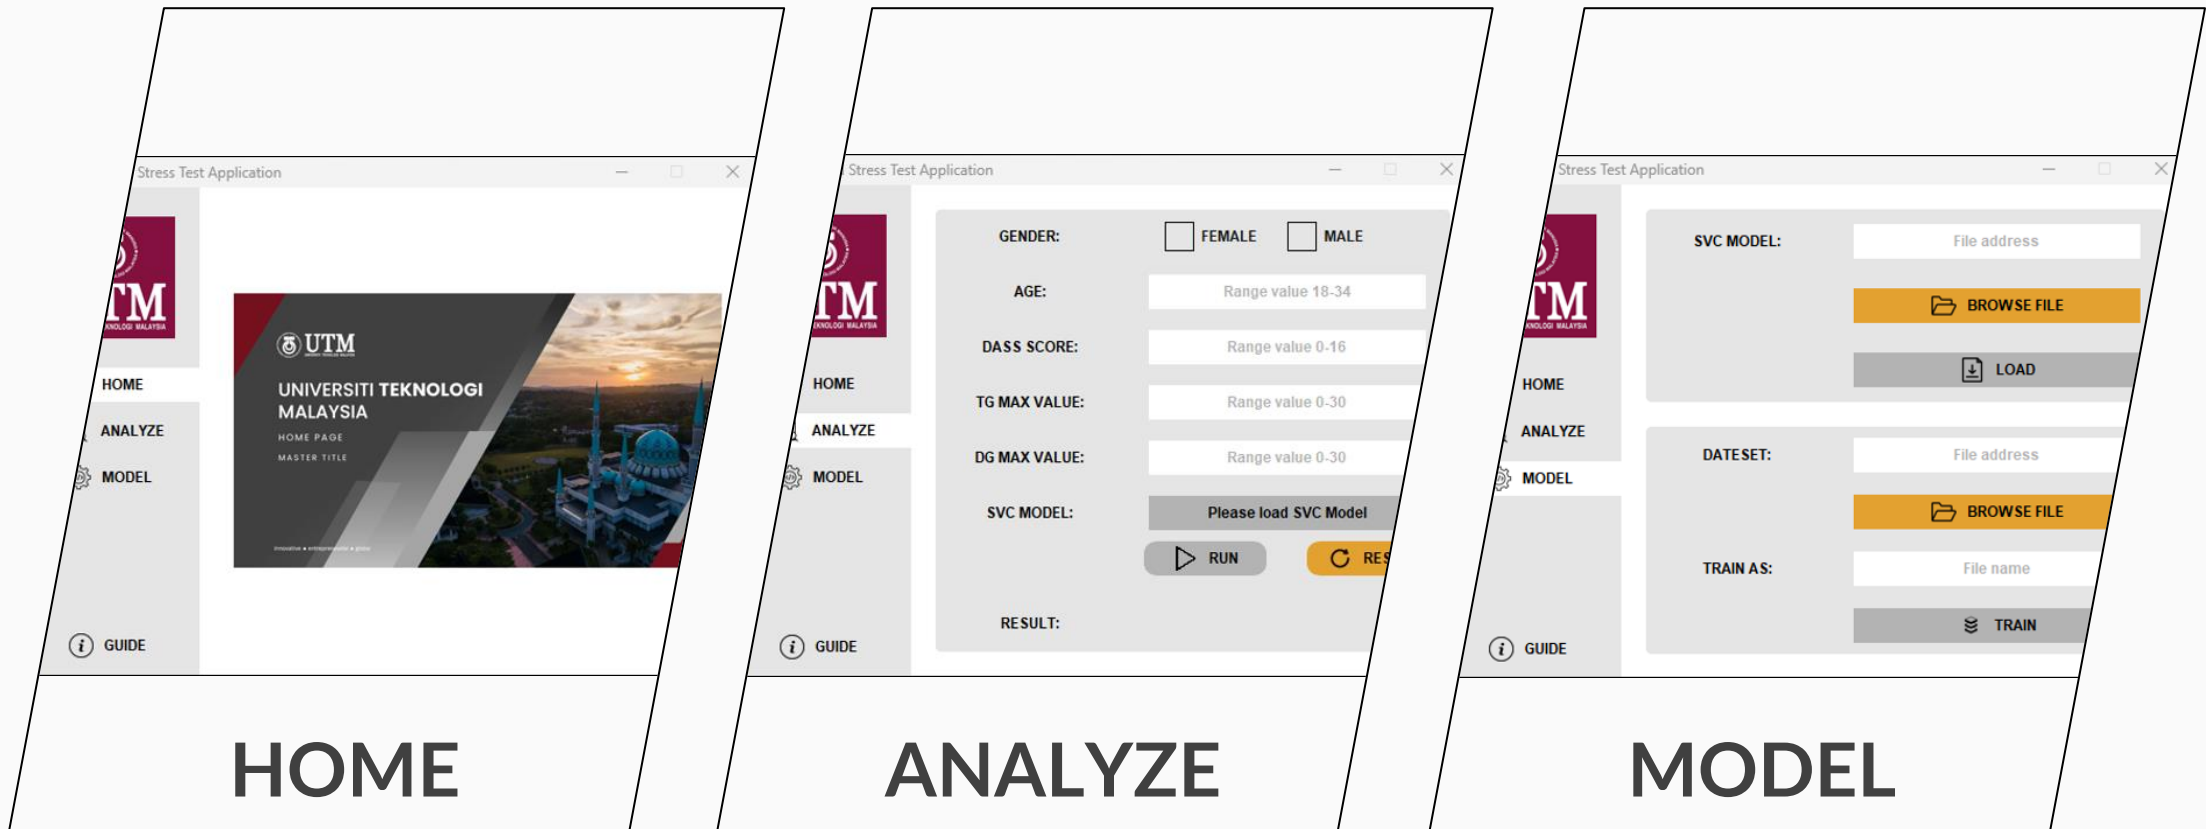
Stress Test Application

TM
KNOLOGI MALAYSIA

HOME
ANALYZE
MODEL

UTM
UNIVERSITI TEKNOLOGI MALAYSIA
HOME PAGE
MASTER TITLE

GUIDE

HOME

Stress Test Application

TM
KNOLOGI MALAYSIA

HOME
ANALYZE
MODEL

GENDER: FEMALE MALE
AGE: Range value 18-34
DASS SCORE: Range value 0-16
TG MAX VALUE: Range value 0-30
DG MAX VALUE: Range value 0-30
SVC MODEL: Please load SVC Model
RUN RES
RESULT:

GUIDE

ANALYZE

Stress Test Application

TM
KNOLOGI MALAYSIA

HOME
ANALYZE
MODEL

SVC MODEL: File address
BROWSE FILE
LOAD

DATESET: File address
BROWSE FILE
TRAIN AS: File name
TRAIN

GUIDE

MODEL